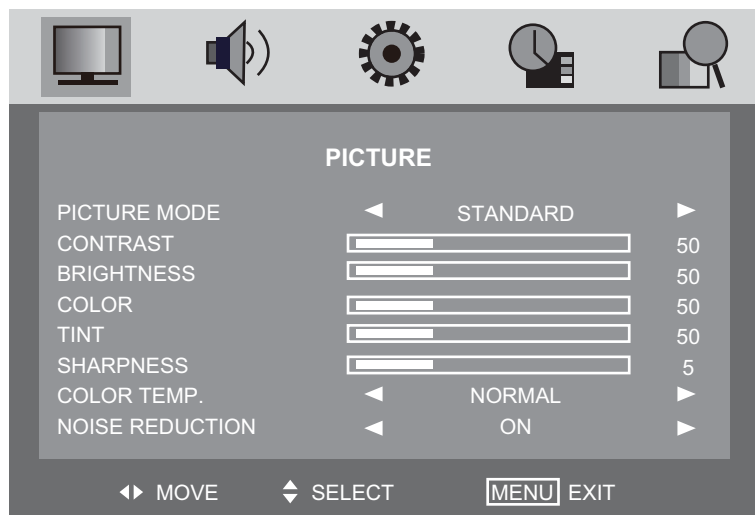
PICTURE

| | | |
|---|---|---|
| PICTURE MODE | ◄ STANDARD ► | |
| CONTRAST | | 50 |
| BRIGHTNESS | | 50 |
| COLOR | | 50 |
| TINT | | 50 |
| SHARPNESS | | 5 |
| COLOR TEMP. | ◄ NORMAL ► | |
| NOISE REDUCTION | ◄ ON ► | |

◄► MOVE ▲▼ SELECT MENU EXIT